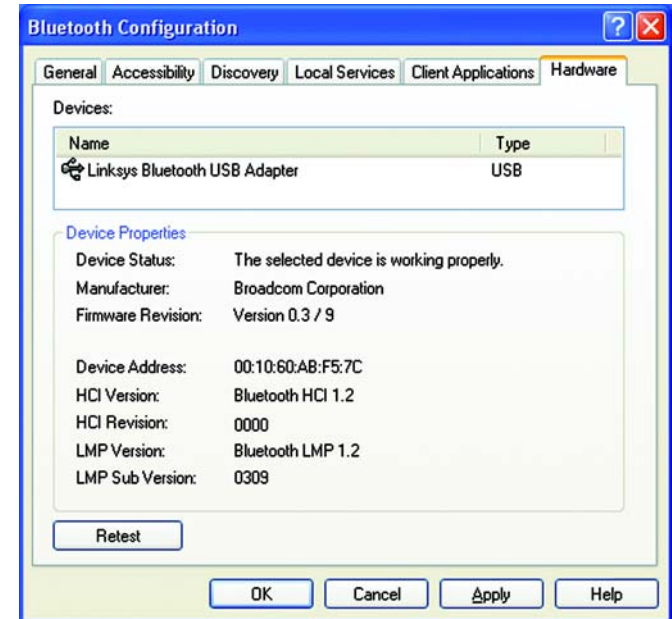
Bluetooth Configuration

? X

General | Accessibility | Discovery | Local Services | Client Applications | Hardware

Devices:

| Name | Type |
|---|---|
| Linksys Bluetooth USB Adapter | USB |

Device Properties

Device Status: The selected device is working properly.
Manufacturer: Broadcom Corporation
Firmware Revision: Version 0.3 / 9

Device Address: 00:10:60:AB:F5:7C
HCI Version: Bluetooth HCI 1.2
HCI Revision: 0000
LMP Version: Bluetooth LMP 1.2
LMP Sub Version: 0309

Retest

OK Cancel Apply Help